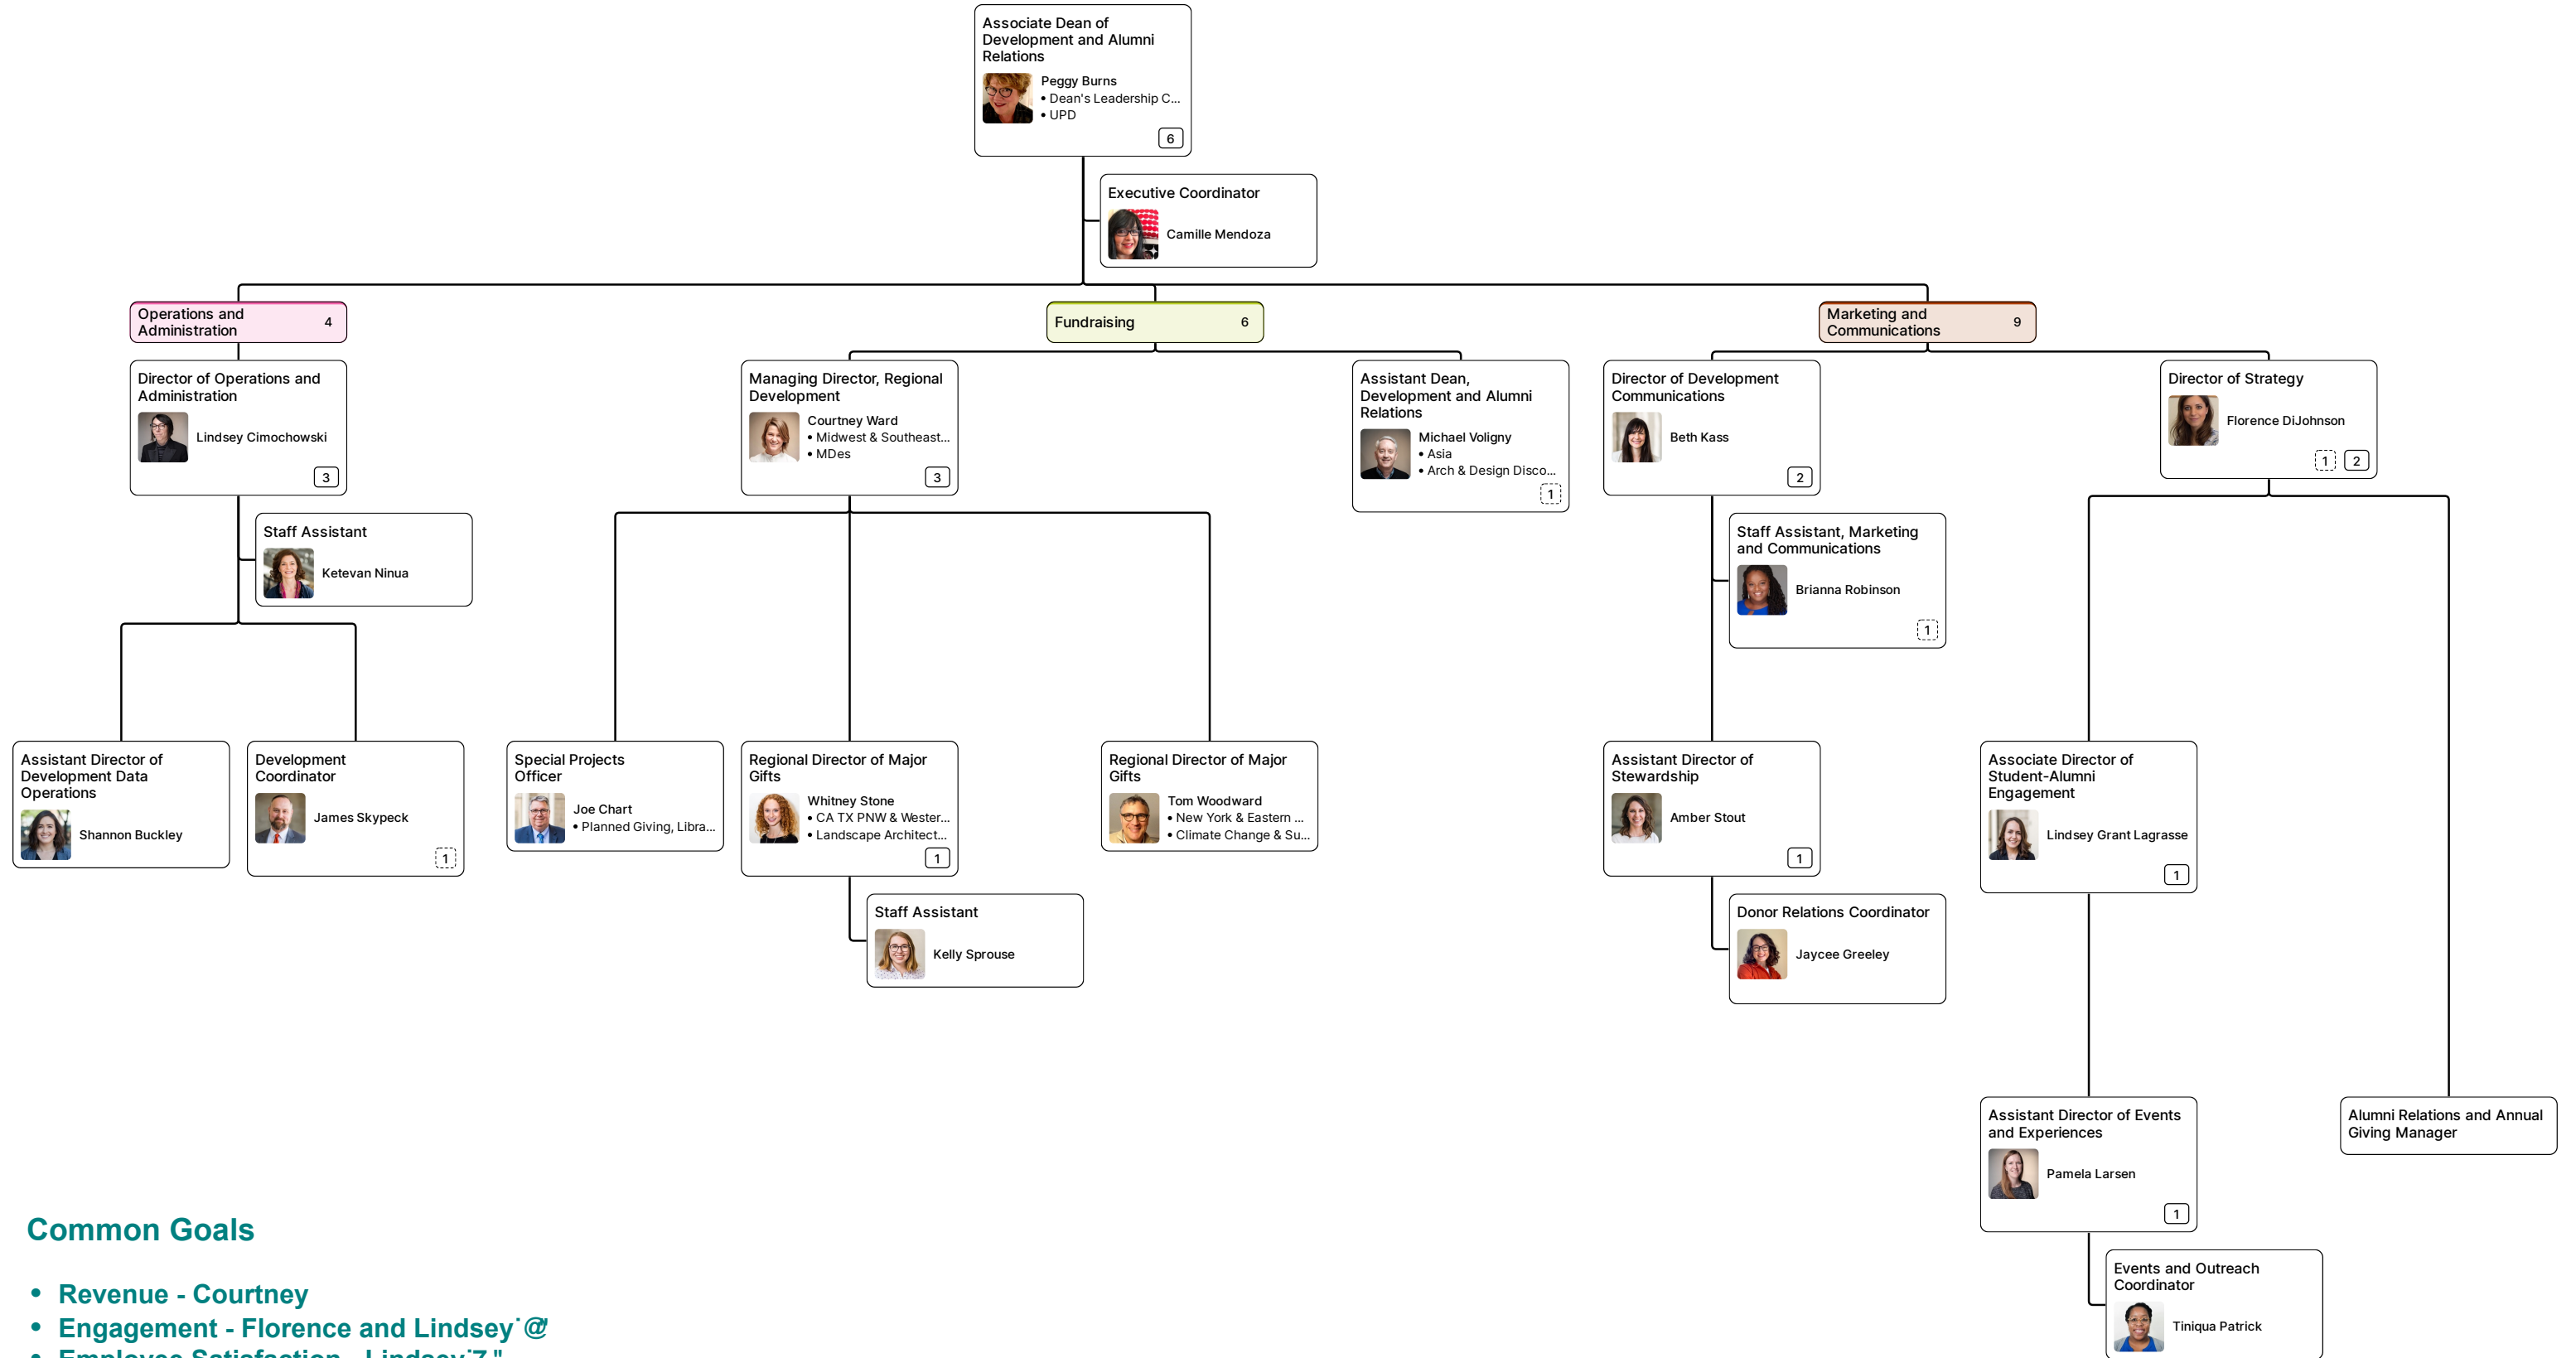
Associate Dean of Development and Alumni Relations
Peggy Burns
• Dean's Leadership C...
• UPD
6

Executive Coordinator
Camille Mendoza

Operations and Administration 4

Fundraising 6

Marketing and Communications 9

Director of Operations and Administration
Lindsey Cimochowski
3

Staff Assistant
Ketevan Ninua

Assistant Director of Development Data Operations
Shannon Buckley

Development Coordinator
James Skypeck
1

Managing Director, Regional Development
Courtney Ward
• Midwest & Southeast...
• MDes
3

Special Projects Officer
Joe Chart
• Planned Giving, Libra...

Regional Director of Major Gifts
Whitney Stone
• CA TX PNW & Wester...
• Landscape Architect...
1

Staff Assistant
Kelly Sprouse

Regional Director of Major Gifts
Tom Woodward
• New York & Eastern ...
• Climate Change & Su...

Assistant Dean, Development and Alumni Relations
Michael Voligny
• Asia
• Arch & Design Disco...
1

Director of Development Communications
Beth Kass
2

Staff Assistant, Marketing and Communications
Brianna Robinson
1

Assistant Director of Stewardship
Amber Stout
1

Donor Relations Coordinator
Jaycee Greeley

Director of Strategy
Florence DiJohnson
1 2

Associate Director of Student-Alumni Engagement
Lindsey Grant Lagrasse
1

Assistant Director of Events and Experiences
Pamela Larsen
1

Events and Outreach Coordinator
Tiniqua Patrick

Alumni Relations and Annual Giving Manager

Common Goals

• Revenue - Courtney
• Engagement - Florence and Lindsey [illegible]
• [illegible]